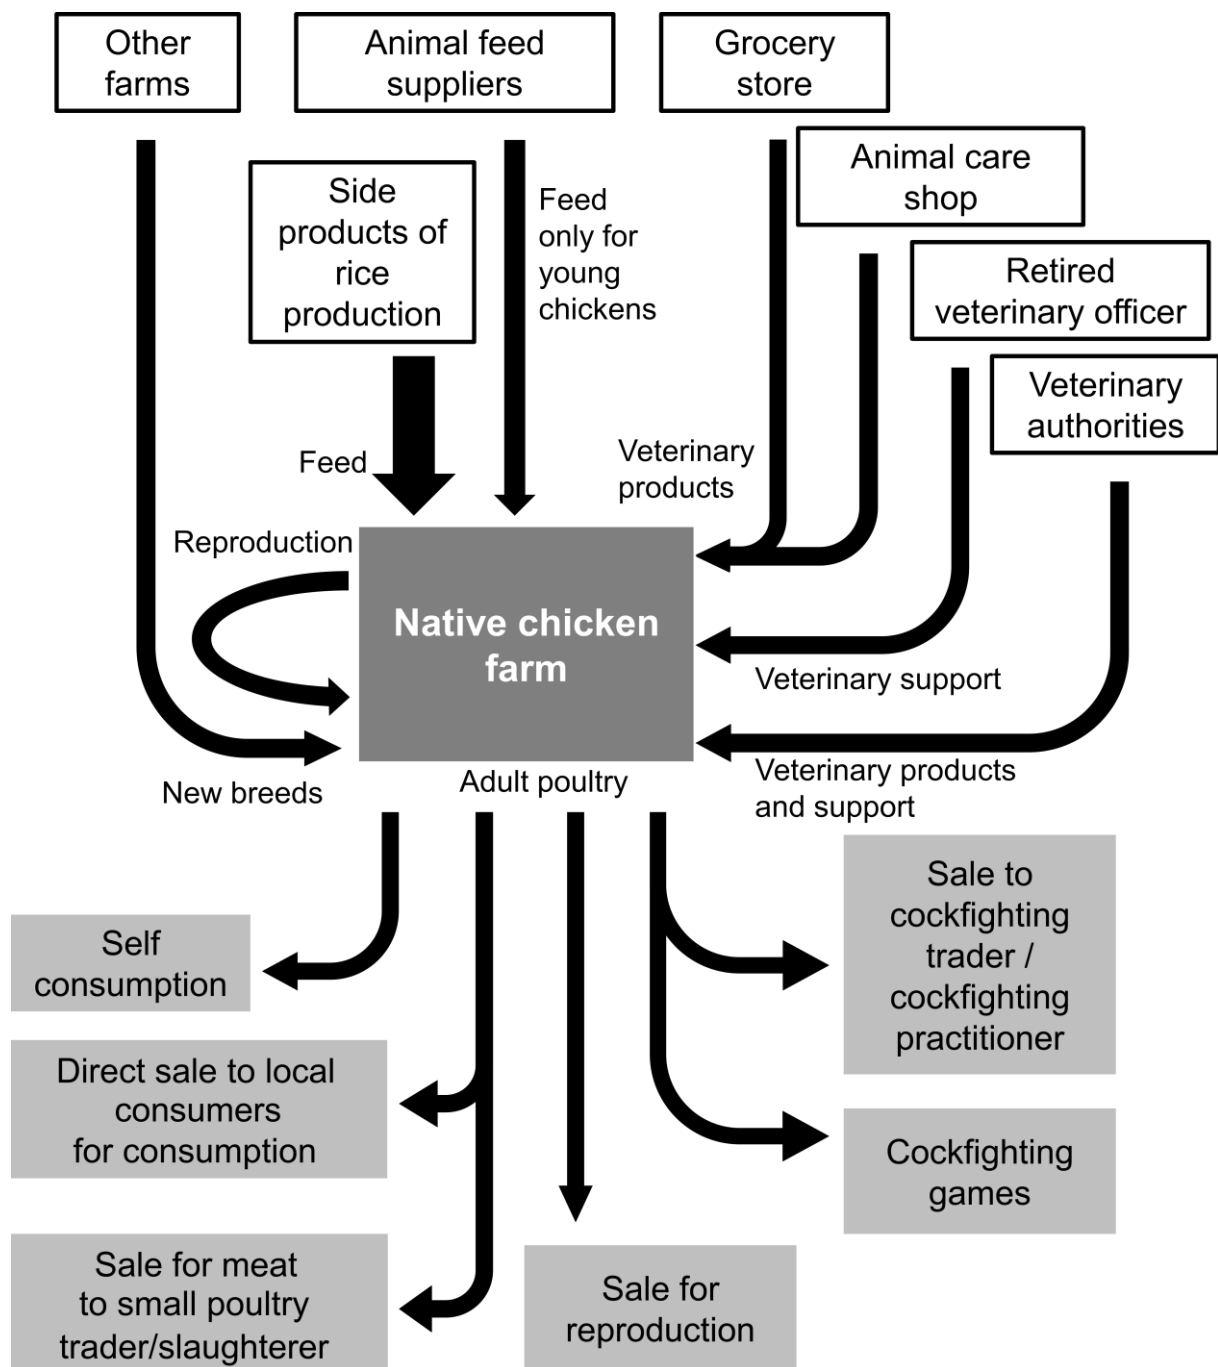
Other farms

Animal feed suppliers

Grocery store

Side products of rice production

Feed only for young chickens

Animal care shop

Retired veterinary officer

Veterinary authorities

Feed

Veterinary products

Reproduction

Native chicken farm

Veterinary support

New breeds

Adult poultry

Veterinary products and support

Self consumption

Sale to cockfighting trader / cockfighting practitioner

Direct sale to local consumers for consumption

Cockfighting games

Sale for meat to small poultry trader/slaughterer

Sale for reproduction